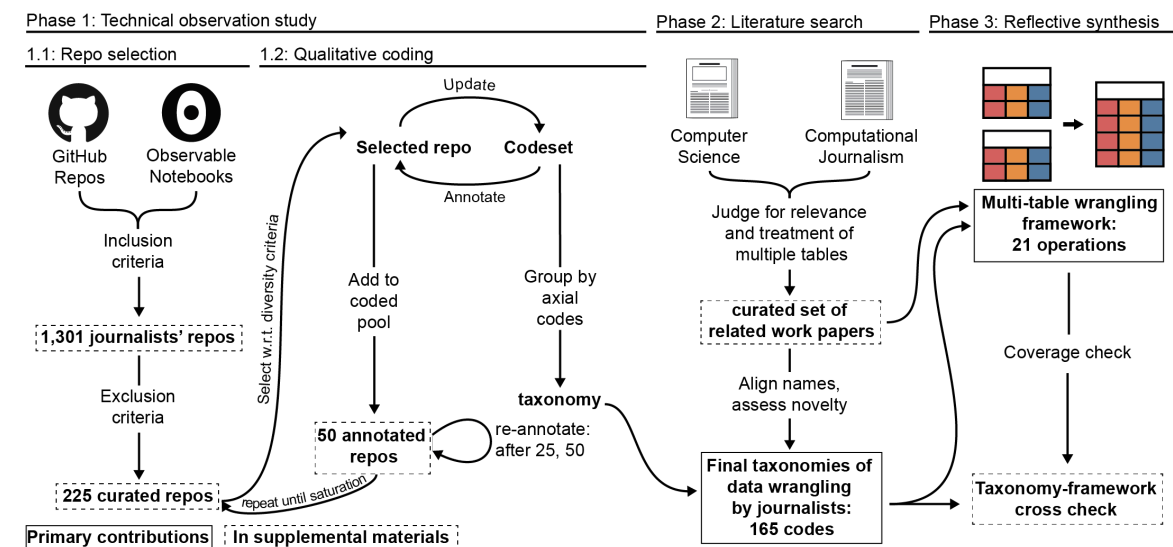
Phase 1: Technical observation study

1.1: Repo selection

GitHub Repos

Observable Notebooks

Inclusion criteria

1,301 journalists' repos

Exclusion criteria

225 curated repos

Select w.r.t. diversity criteria

repeat until saturation

1.2: Qualitative coding

Update

Selected repo

Codeset

Annotate

Add to coded pool

Group by axial codes

taxonomy

50 annotated repos

re-annotate: after 25, 50

Phase 2: Literature search

Computer Science

Computational Journalism

Judge for relevance and treatment of multiple tables

curated set of related work papers

Align names, assess novelty

Final taxonomies of data wrangling by journalists: 165 codes

Phase 3: Reflective synthesis

Multi-table wrangling framework: 21 operations

Coverage check

Taxonomy-framework cross check

Primary contributions

In supplemental materials